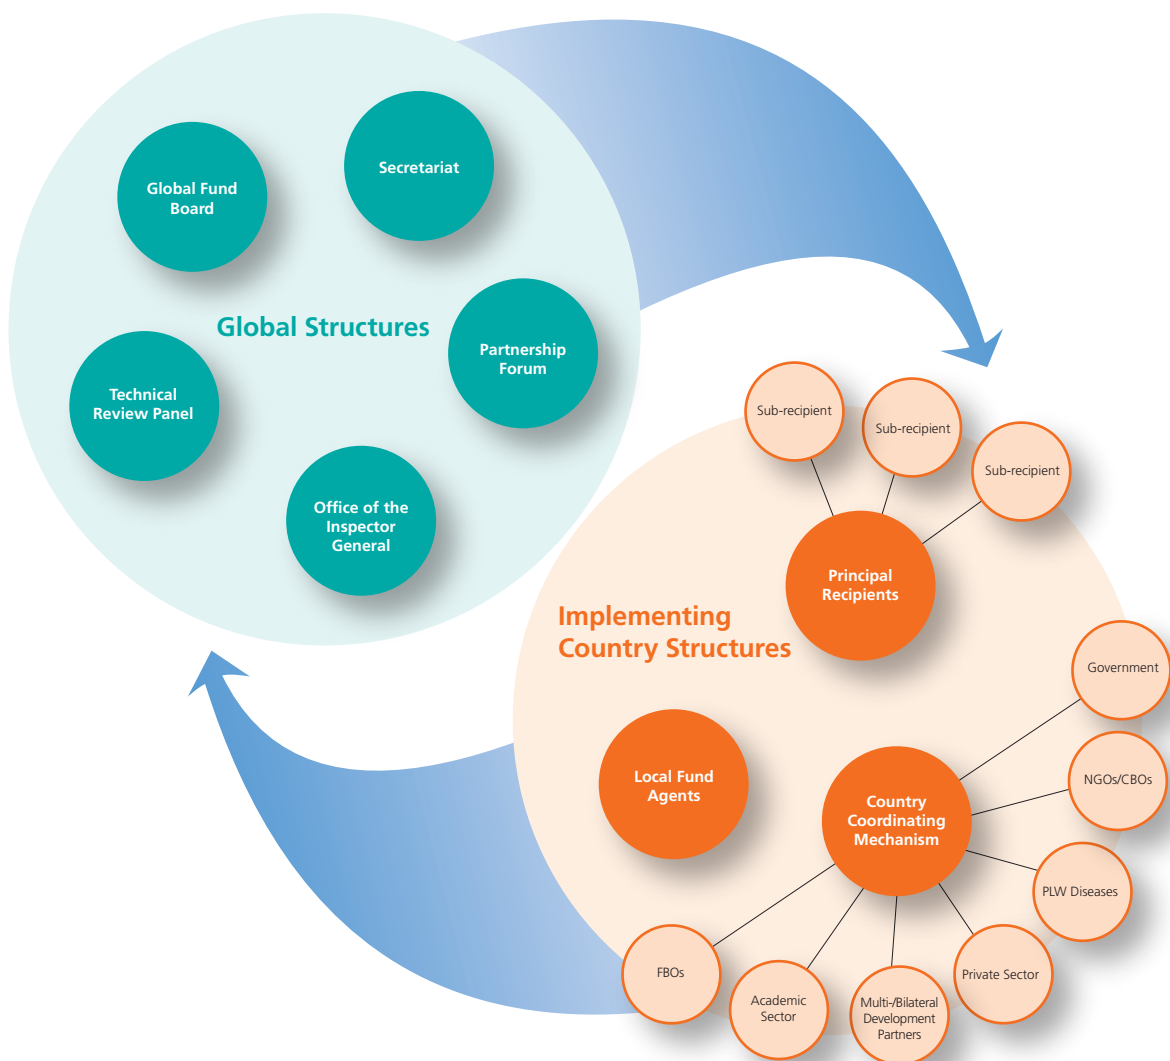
Global Fund Board

Secretariat

Global Structures

Partnership Forum

Technical Review Panel

Office of the Inspector General

Sub-recipient

Sub-recipient

Sub-recipient

Principal Recipients

Implementing Country Structures

Government

Local Fund Agents

Country Coordinating Mechanism

NGOs/CBOs

PLW Diseases

FBOs

Academic Sector

Multi-/Bilateral Development Partners

Private Sector